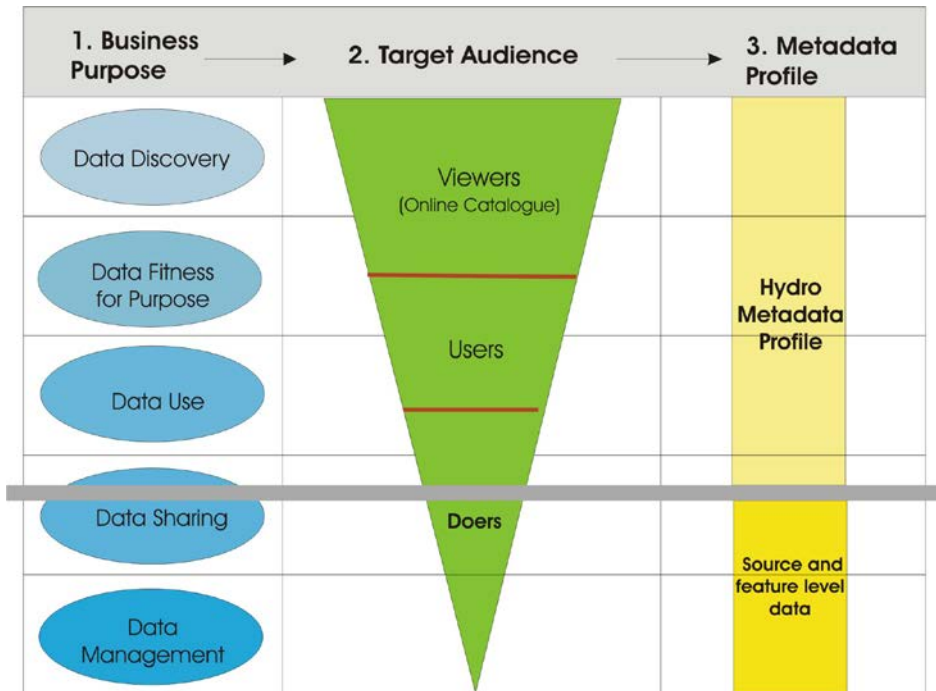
1. Business Purpose

2. Target Audience

3. Metadata Profile

Data Discovery

Data Fitness for Purpose

Data Use

Data Sharing

Data Management

Viewers
(Online Catalogue)

Users

Doers

Hydro Metadata Profile

Source and feature level data